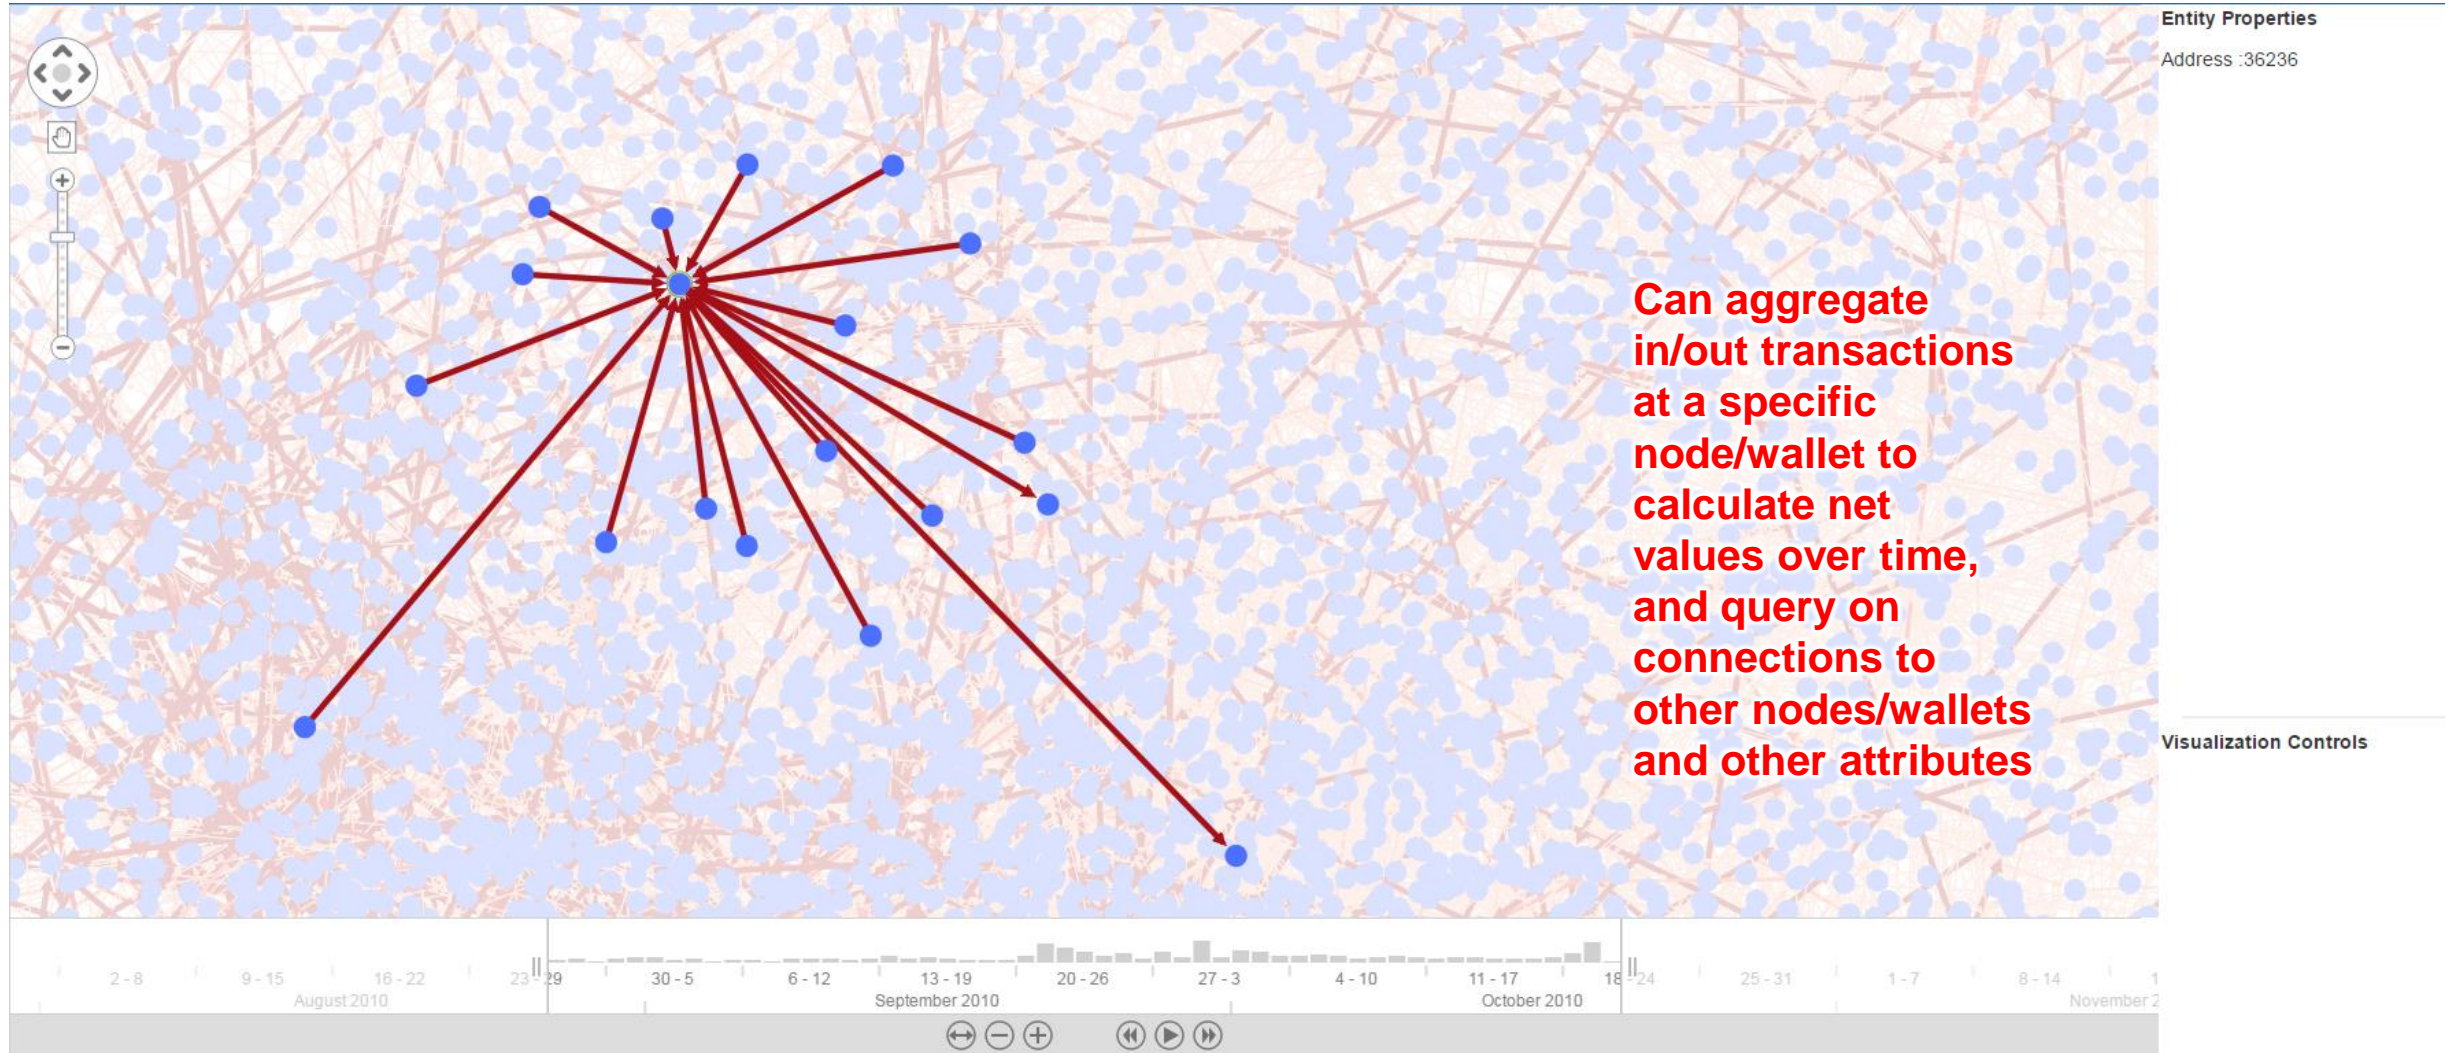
Entity Properties

Address :36236

Can aggregate in/out transactions at a specific node/wallet to calculate net values over time, and query on connections to other nodes/wallets and other attributes

Visualization Controls

2 - 8 9 - 15 16 - 22 23 - 29 30 - 5 6 - 12 13 - 19 20 - 26 27 - 3 4 - 10 11 - 17 18 - 24 25 - 31 1 - 7 8 - 14

August 2010 September 2010 October 2010 November 2